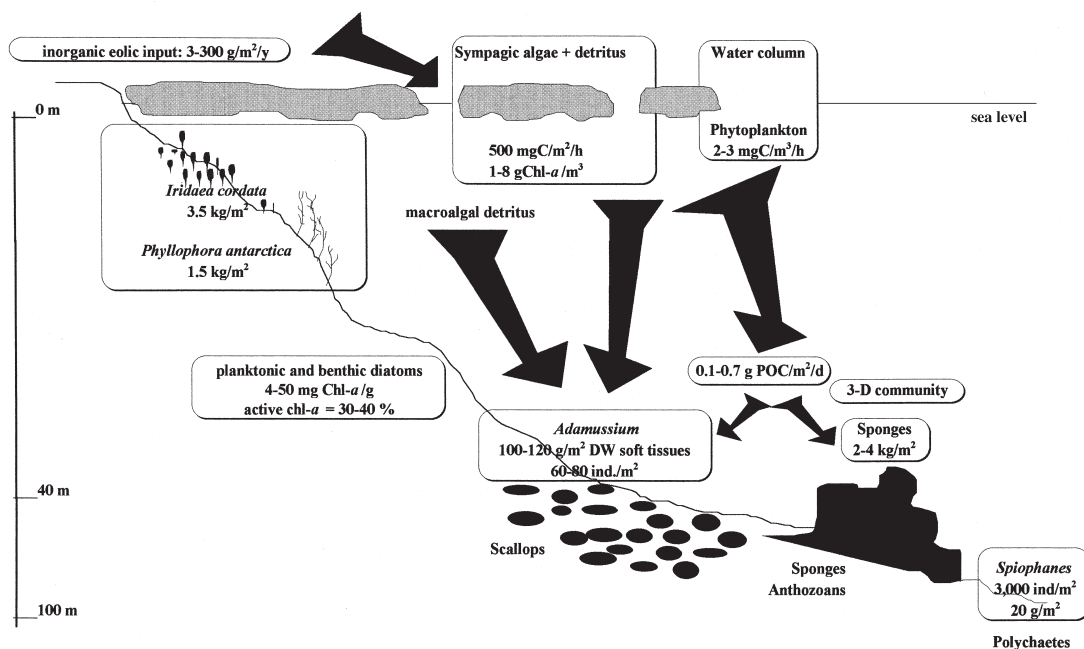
inorganic eolic input: 3-300 g/m$^2$/y

Sympagic algae + detritus

Water column

0 m

sea level

500 mgC/m$^2$/h
1-8 gChl-$a$/m$^3$

Phytoplankton
2-3 mgC/m$^3$/h

Iridaea cordata
3.5 kg/m$^2$

Phyllophora antarctica
1.5 kg/m$^2$

macroalgal detritus

planktonic and benthic diatoms
4-50 mg Chl-$a$/g
active chl-$a$ = 30-40 %

0.1-0.7 g POC/m$^2$/d

3-D community

Adamussium
100-120 g/m$^2$ DW soft tissues
60-80 ind./m$^2$

Sponges
2-4 kg/m$^2$

40 m

Scallops

Sponges
Anthozoans

Spiophanes
3,000 ind/m$^2$
20 g/m$^2$

100 m

Polychaetes